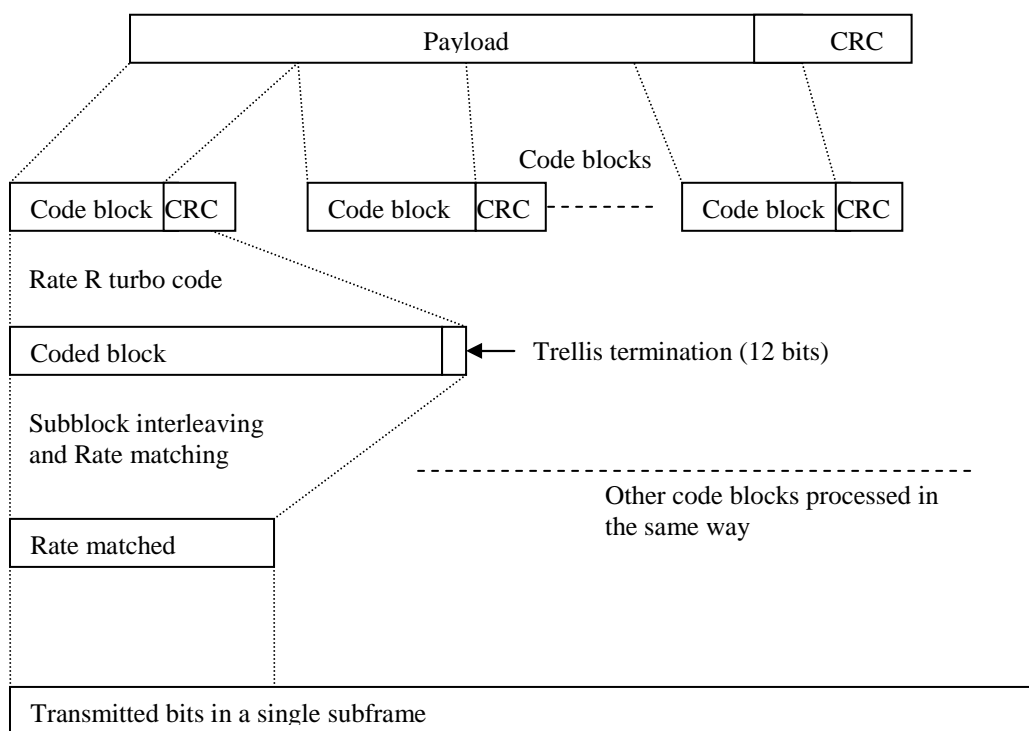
Payload

CRC

Code blocks

Code block CRC

Code block CRC

Code block CRC

Rate R turbo code

Coded block

Trellis termination (12 bits)

Subblock interleaving and Rate matching

Other code blocks processed in the same way

Rate matched

Transmitted bits in a single subframe